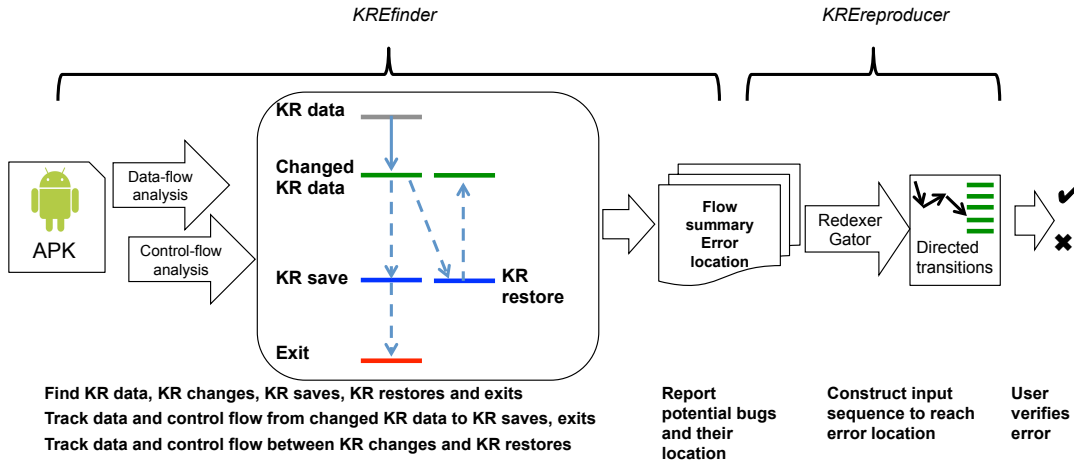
KREfinder

KREreproducer

APK

Data-flow analysis

Control-flow analysis

KR data

Changed KR data

KR save

KR restore

Exit

Flow summary Error location

Redexer Gator

Directed transitions

Find KR data, KR changes, KR saves, KR restores and exits
Track data and control flow from changed KR data to KR saves, exits
Track data and control flow between KR changes and KR restores

Report potential bugs and their location

Construct input sequence to reach error location

User verifies error